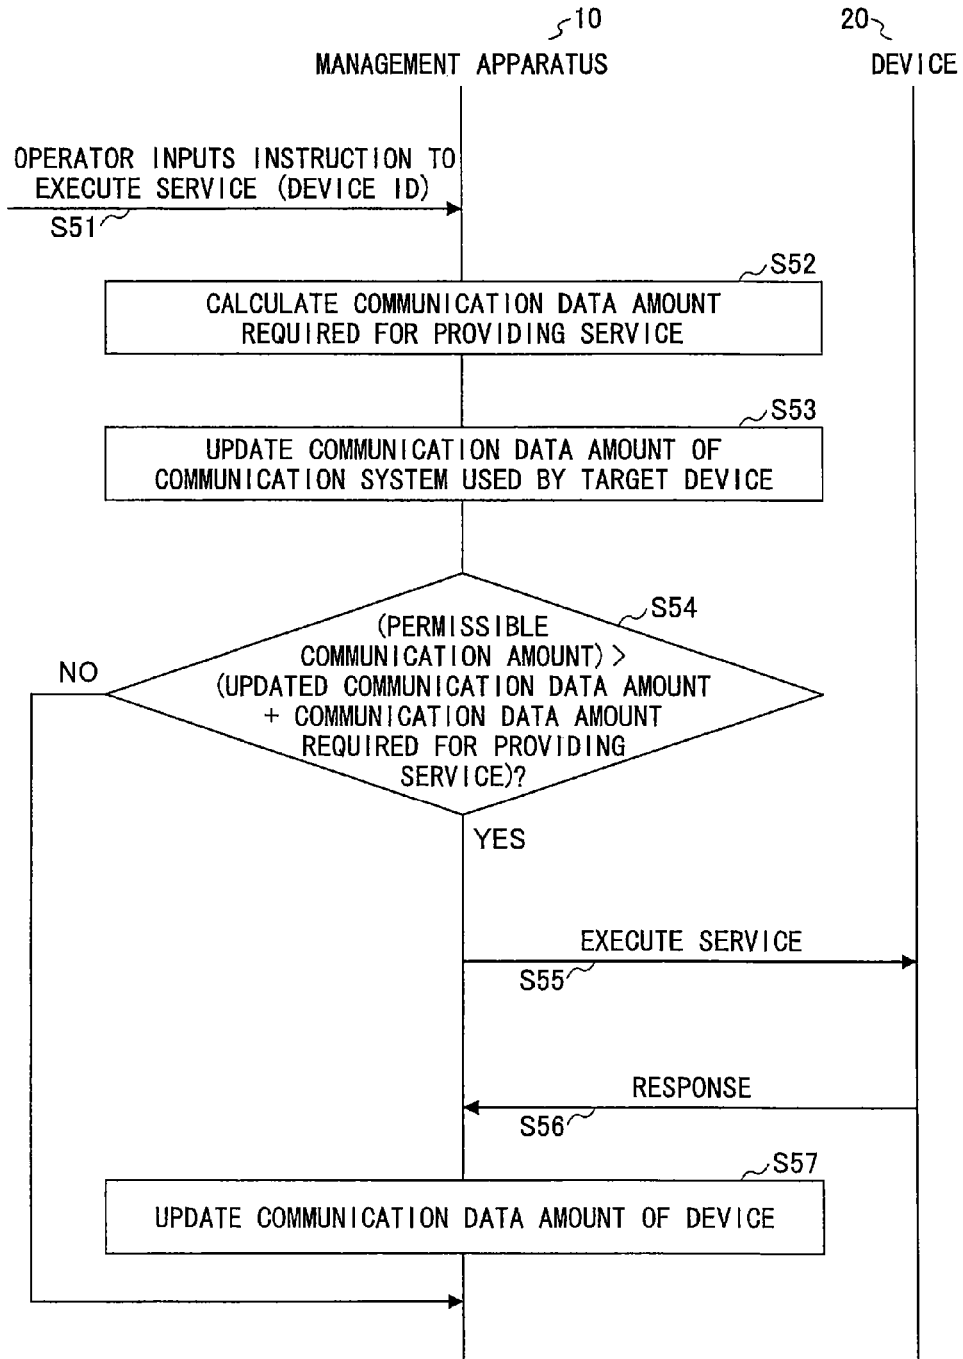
10
MANAGEMENT APPARATUS

20
DEVICE

OPERATOR INPUTS INSTRUCTION TO EXECUTE SERVICE (DEVICE ID)

S51

S52
CALCULATE COMMUNICATION DATA AMOUNT REQUIRED FOR PROVIDING SERVICE

S53
UPDATE COMMUNICATION DATA AMOUNT OF COMMUNICATION SYSTEM USED BY TARGET DEVICE

S54
(PERMISSIBLE COMMUNICATION AMOUNT) > (UPDATED COMMUNICATION DATA AMOUNT + COMMUNICATION DATA AMOUNT REQUIRED FOR PROVIDING SERVICE)?

NO

YES

EXECUTE SERVICE
S55

RESPONSE
S56

S57
UPDATE COMMUNICATION DATA AMOUNT OF DEVICE